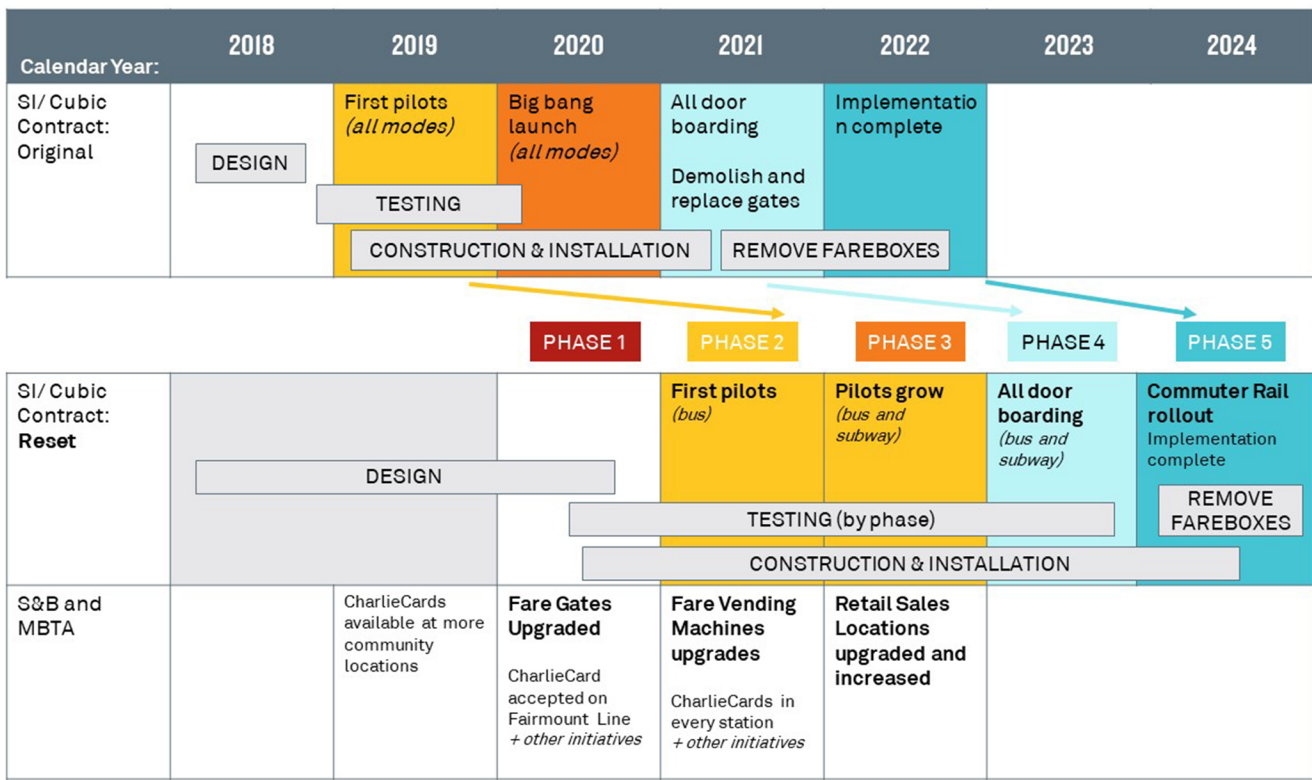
| Calendar Year: | 2018 | 2019 | 2020 | 2021 | 2022 | 2023 | 2024 |
|---|---|---|---|---|---|---|---|
| SI/ Cubic Contract: Original | DESIGN | First pilots *(all modes)* | Big bang launch *(all modes)* | All door boarding<br><br>Demolish and replace gates | Implementation complete | | |

TESTING

CONSTRUCTION & INSTALLATION

REMOVE FAREBOXES

PHASE 1 PHASE 2 PHASE 3 PHASE 4 PHASE 5

| | 2018 | 2019 | 2020 | 2021 | 2022 | 2023 | 2024 |
|---|---|---|---|---|---|---|---|
| SI/ Cubic Contract: **Reset** | DESIGN | | | **First pilots** *(bus)* | **Pilots grow** *(bus and subway)* | **All door boarding** *(bus and subway)* | **Commuter Rail rollout** Implementation complete |
| S&B and MBTA | | CharlieCards available at more community locations | **Fare Gates Upgraded**<br><br>CharlieCard accepted on Fairmount Line *+ other initiatives* | **Fare Vending Machines upgrades**<br><br>CharlieCards in every station *+ other initiatives* | **Retail Sales Locations upgraded and increased** | | |

TESTING (by phase)

CONSTRUCTION & INSTALLATION

REMOVE FAREBOXES